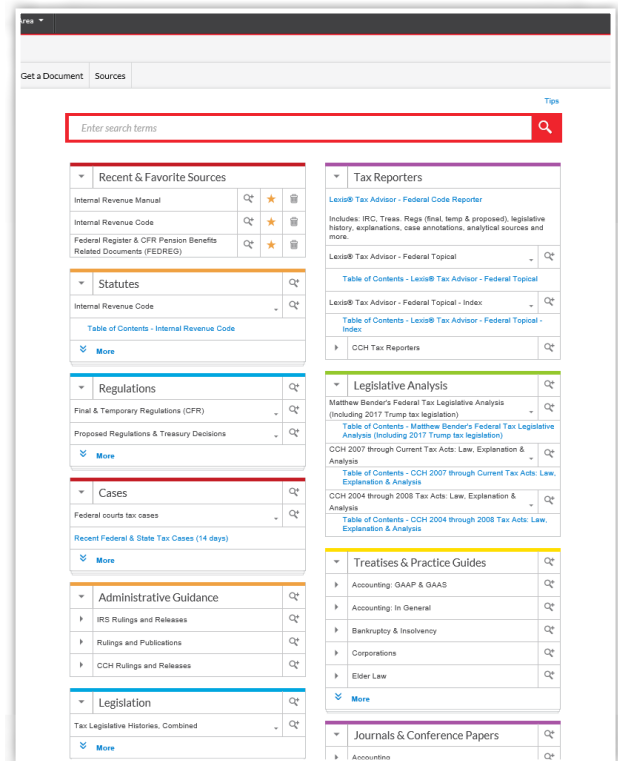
Area

Get a Document

Sources

Tips

Enter search terms

Recent & Favorite Sources

Internal Revenue Manual

Internal Revenue Code

Federal Register & CFR Pension Benefits Related Documents (FEDREG)

Statutes

Internal Revenue Code

Table of Contents - Internal Revenue Code

More

Regulations

Final & Temporary Regulations (CFR)

Proposed Regulations & Treasury Decisions

More

Cases

Federal courts tax cases

Recent Federal & State Tax Cases (14 days)

More

Administrative Guidance

IRS Rulings and Releases

Rulings and Publications

CCH Rulings and Releases

Legislation

Tax Legislative Histories, Combined

More

Tax Reporters

Lexis® Tax Advisor - Federal Code Reporter

Includes: IRC, Treas. Regs (final, temp & proposed), legislative history, explanations, case annotations, analytical sources and more.

Lexis® Tax Advisor - Federal Topical

Table of Contents - Lexis® Tax Advisor - Federal Topical

Lexis® Tax Advisor - Federal Topical - Index

Table of Contents - Lexis® Tax Advisor - Federal Topical - Index

CCH Tax Reporters

Legislative Analysis

Matthew Bender's Federal Tax Legislative Analysis (Including 2017 Trump tax legislation)

Table of Contents - Matthew Bender's Federal Tax Legislative Analysis (Including 2017 Trump tax legislation)

CCH 2007 through Current Tax Acts: Law, Explanation & Analysis

Table of Contents - CCH 2007 through Current Tax Acts: Law, Explanation & Analysis

CCH 2004 through 2008 Tax Acts: Law, Explanation & Analysis

Table of Contents - CCH 2004 through 2008 Tax Acts: Law, Explanation & Analysis

Treatises & Practice Guides

Accounting: GAAP & GAAS

Accounting: In General

Bankruptcy & Insolvency

Corporations

Elder Law

More

Journals & Conference Papers

Accounting